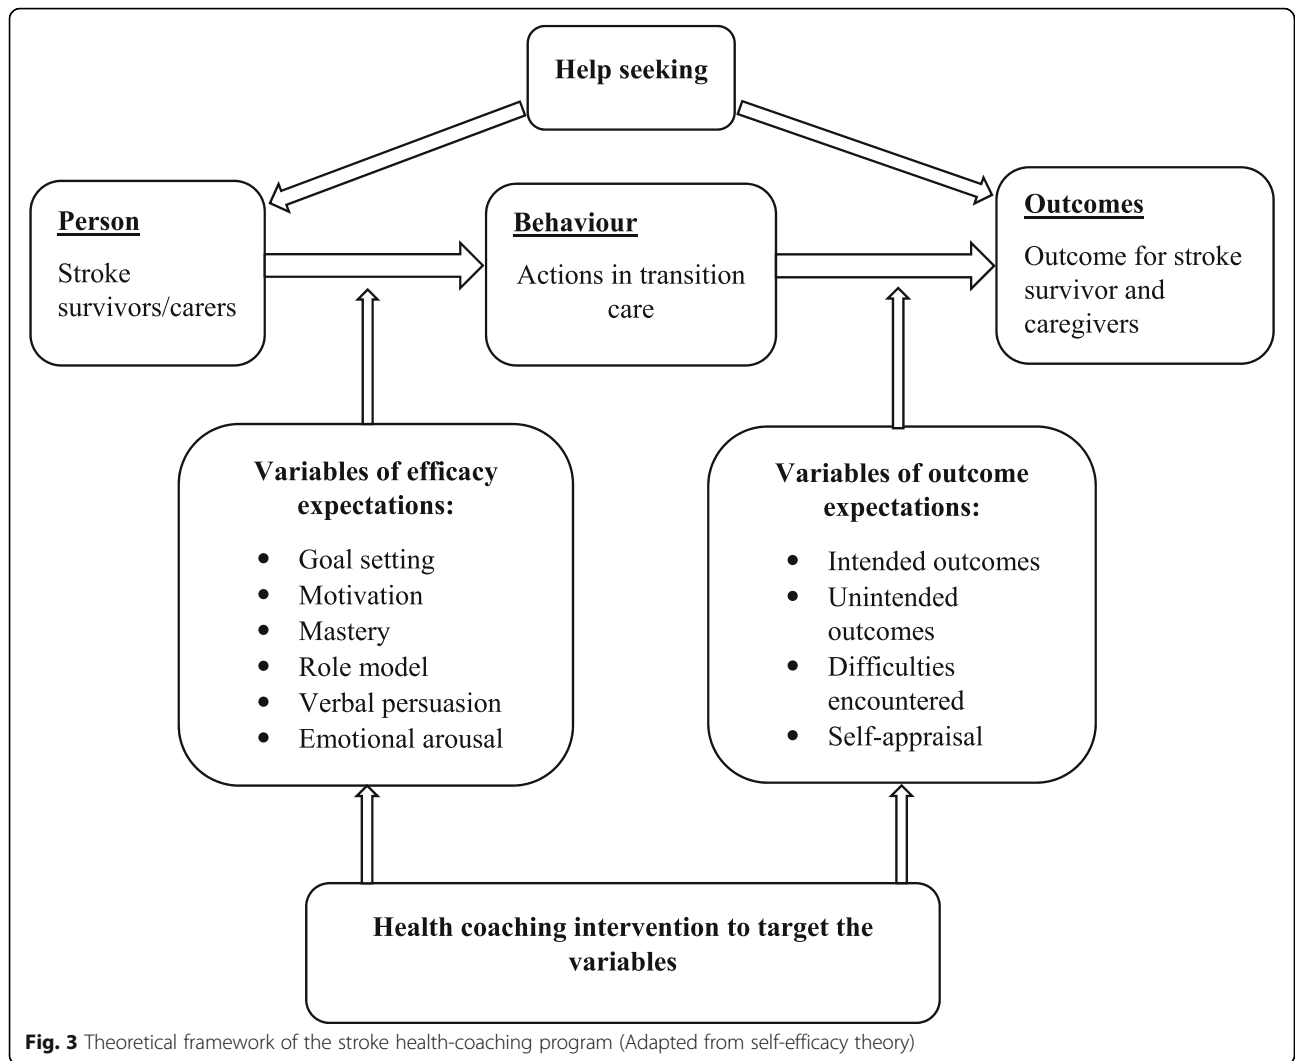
Help seeking

Person

Stroke survivors/carers

Behaviour

Actions in transition care

Outcomes

Outcome for stroke survivor and caregivers

Variables of efficacy expectations:

- Goal setting
- Motivation
- Mastery
- Role model
- Verbal persuasion
- Emotional arousal

Variables of outcome expectations:

- Intended outcomes
- Unintended outcomes
- Difficulties encountered
- Self-appraisal

Health coaching intervention to target the variables

Fig. 3 Theoretical framework of the stroke health-coaching program (Adapted from self-efficacy theory)